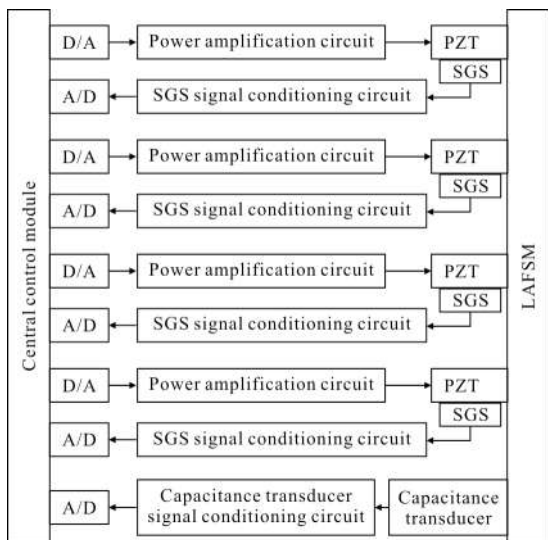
Central control module

D/A
Power amplification circuit
PZT
SGS
A/D
SGS signal conditioning circuit

D/A
Power amplification circuit
PZT
SGS
A/D
SGS signal conditioning circuit

D/A
Power amplification circuit
PZT
SGS
A/D
SGS signal conditioning circuit

D/A
Power amplification circuit
PZT
SGS
A/D
SGS signal conditioning circuit

A/D
Capacitance transducer signal conditioning circuit
Capacitance transducer

LAFSM